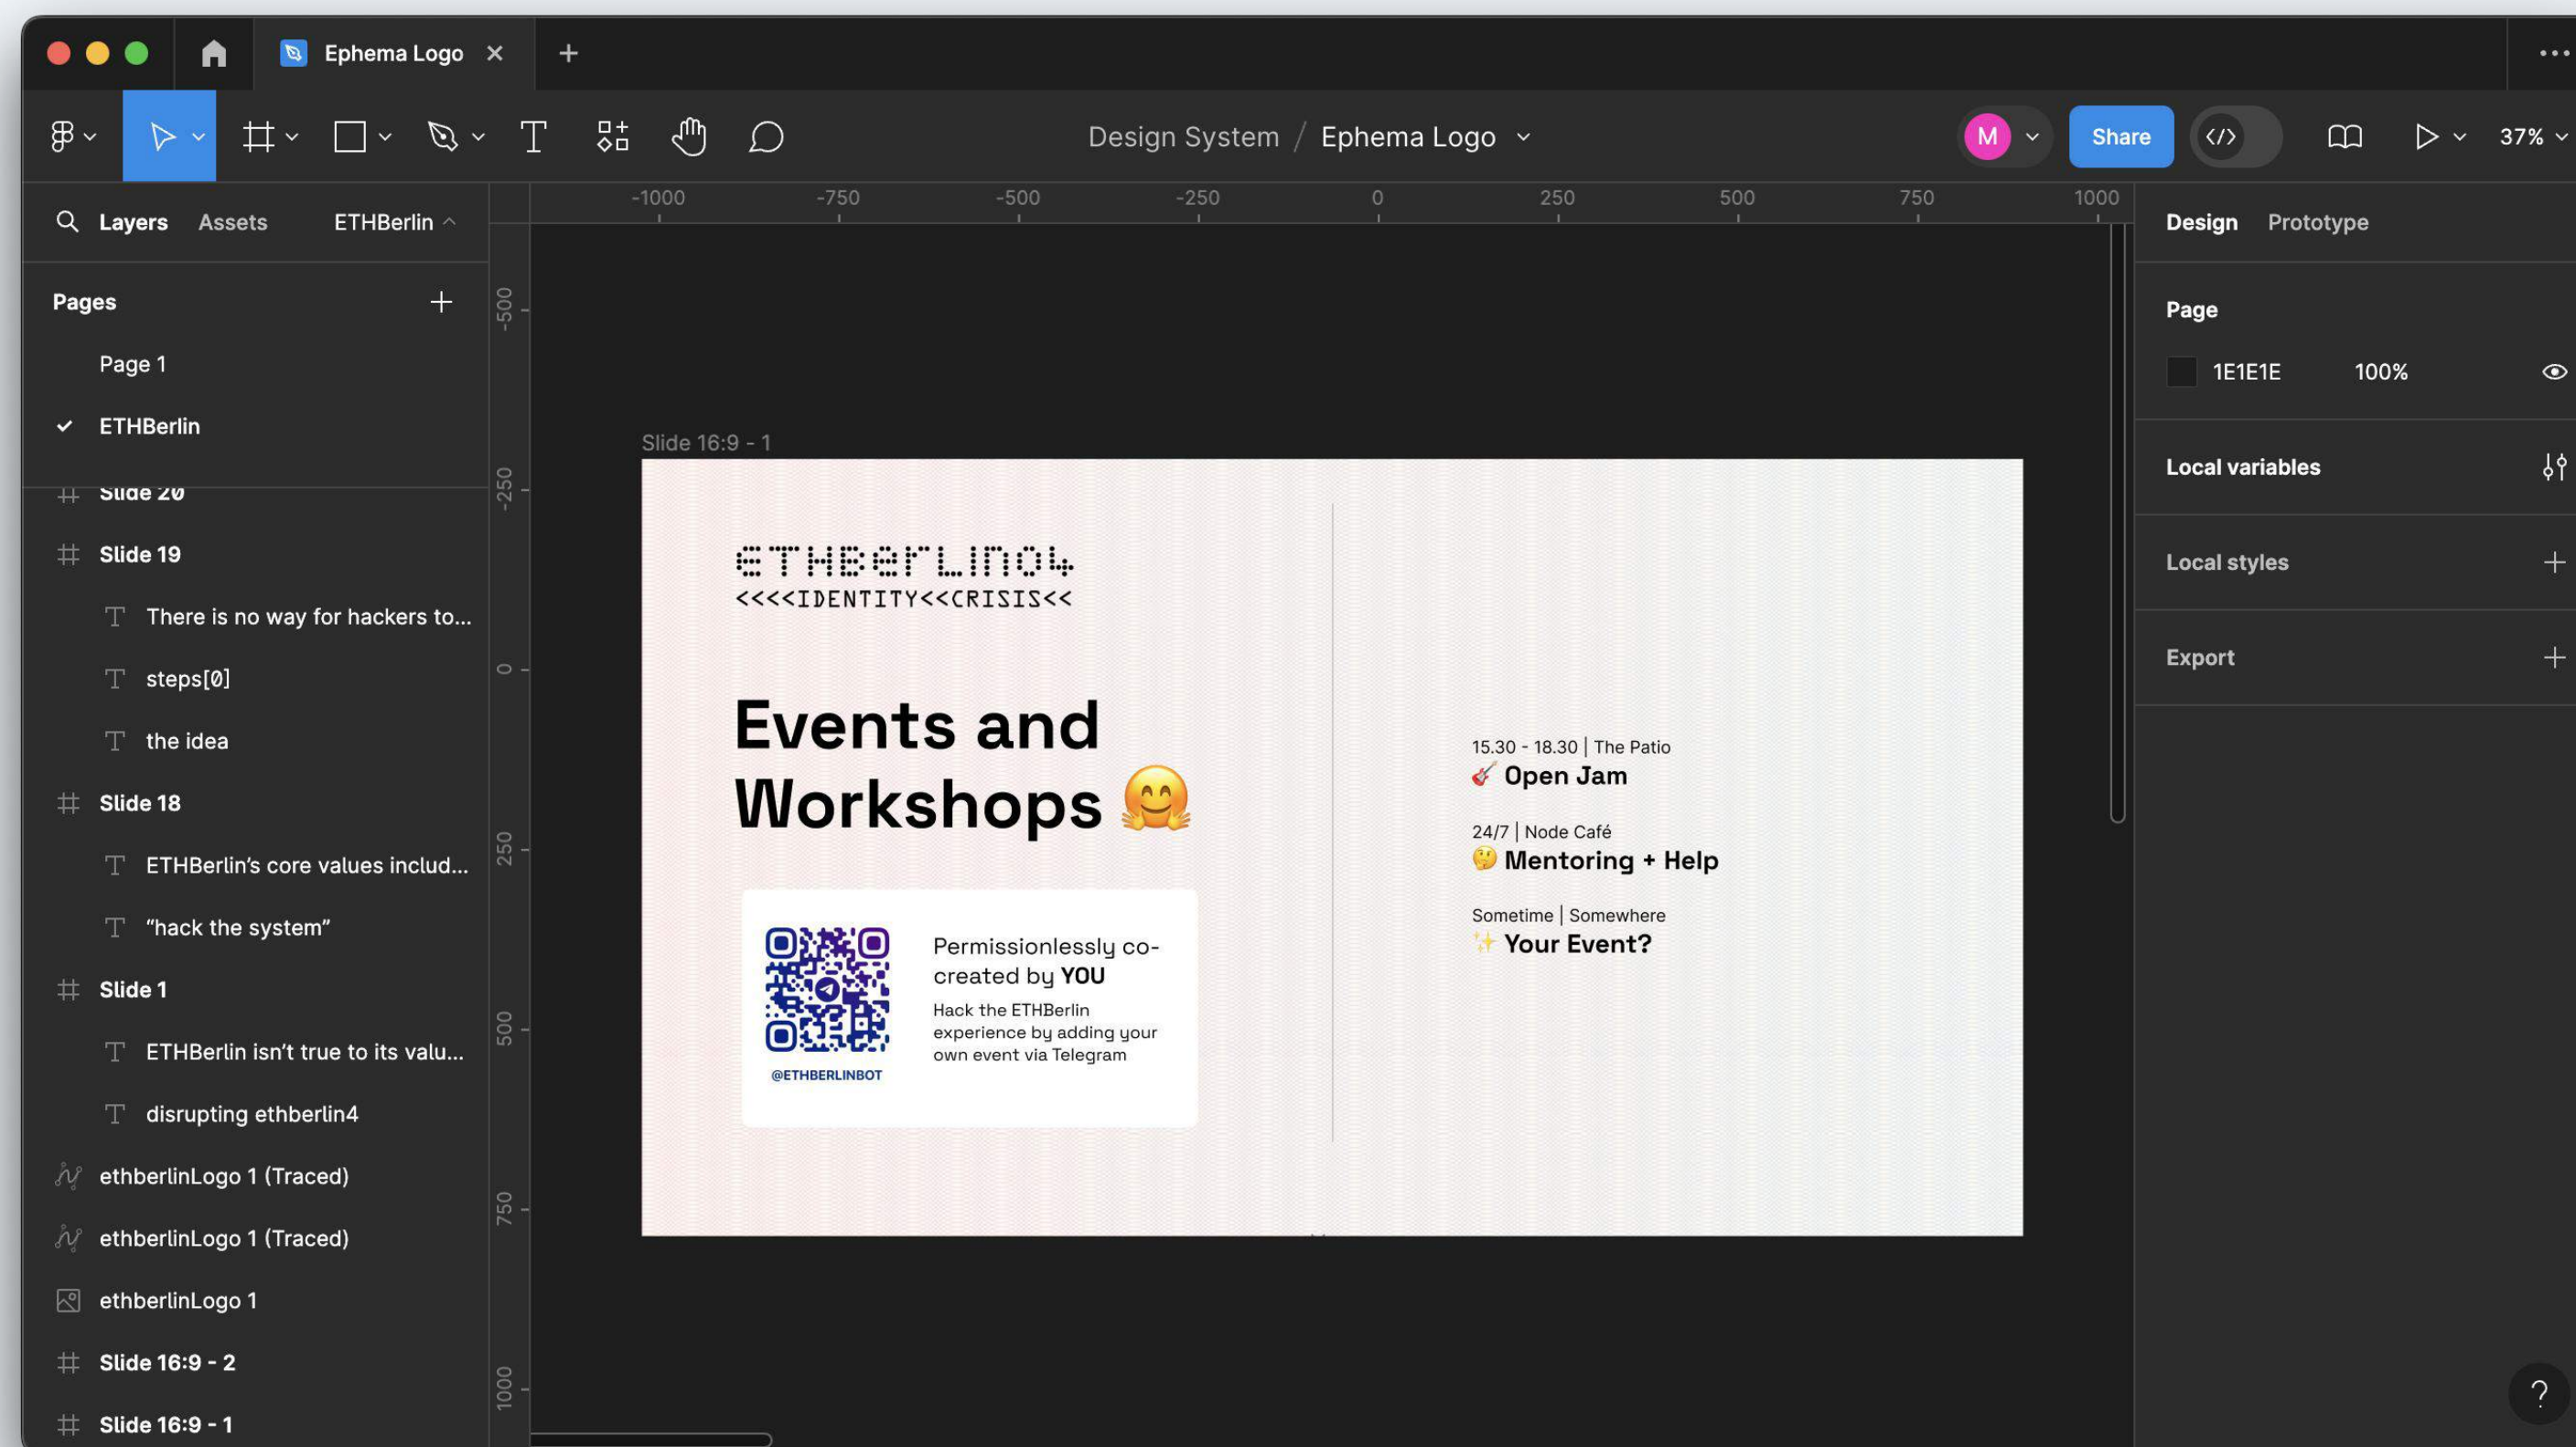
Ephema Logo

Design System / Ephema Logo

M

Share

37%

Layers Assets ETHBerlin

Pages

Page 1

ETHBerlin

Slide 20

Slide 19

There is no way for hackers to...

steps[0]

the idea

Slide 18

ETHBerlin's core values includ...

"hack the system"

Slide 1

ETHBerlin isn't true to its valu...

disrupting ethberlin4

ethberlinLogo 1 (Traced)

ethberlinLogo 1 (Traced)

ethberlinLogo 1

Slide 16:9 - 2

Slide 16:9 - 1

-1000 -750 -500 -250 0 250 500 750 1000

-500 -250 0 250 500 750 1000

Slide 16:9 - 1

ETHBerlin04
<<<<IDENTITY<<CRISIS<<

Events and Workshops 🤗

Permissionlessly co-created by YOU

Hack the ETHBerlin experience by adding your own event via Telegram

@ETHBERLINBOT

15.30 - 18.30 | The Patio
🎸 Open Jam

24/7 | Node Café
🤔 Mentoring + Help

Sometime | Somewhere
✨ Your Event?

Design Prototype

Page

1E1E1E 100%

Local variables

Local styles

Export

?